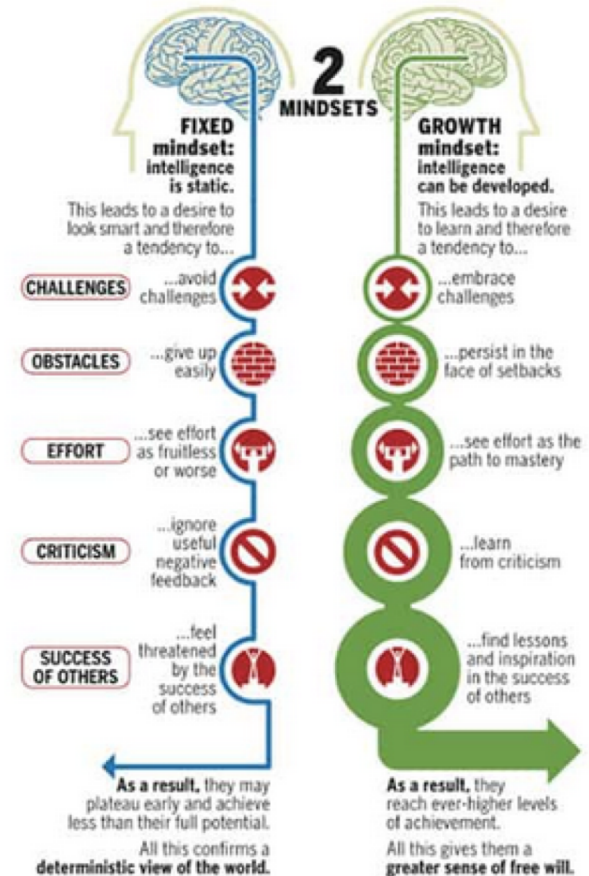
2 MINDSETS

FIXED mindset: intelligence is static.

This leads to a desire to look smart and therefore a tendency to...

GROWTH mindset: intelligence can be developed.

This leads to a desire to learn and therefore a tendency to...

CHALLENGES

...avoid challenges

...embrace challenges

OBSTACLES

...give up easily

...persist in the face of setbacks

EFFORT

...see effort as fruitless or worse

...see effort as the path to mastery

CRITICISM

...ignore useful negative feedback

...learn from criticism

SUCCESS OF OTHERS

...feel threatened by the success of others

...find lessons and inspiration in the success of others

As a result, they may plateau early and achieve less than their full potential.

All this confirms a deterministic view of the world.

As a result, they reach ever-higher levels of achievement.

All this gives them a greater sense of free will.